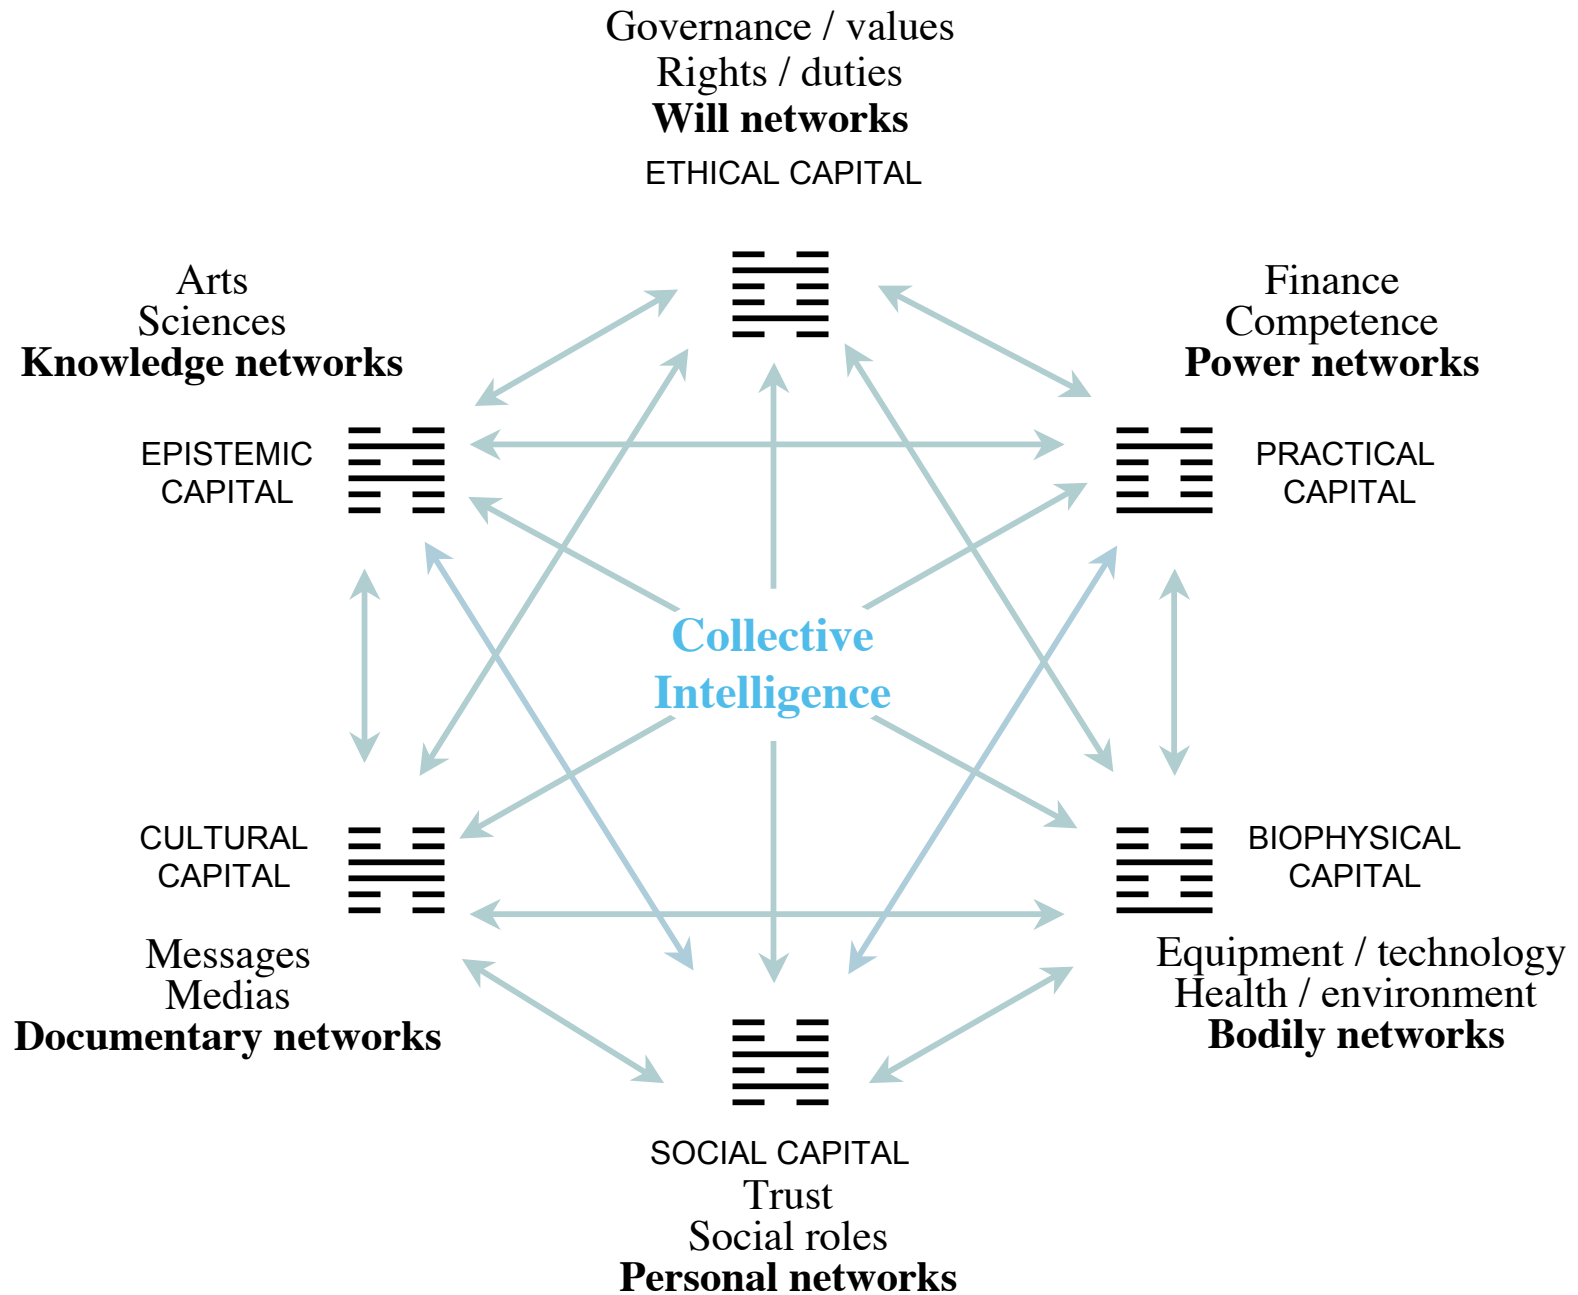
Governance / values
Rights / duties
**Will networks**
ETHICAL CAPITAL

Arts
Sciences
**Knowledge networks**

EPISTEMIC CAPITAL

Finance
Competence
**Power networks**

PRACTICAL CAPITAL

Collective Intelligence

CULTURAL CAPITAL

Messages
Medias
**Documentary networks**

BIOPHYSICAL CAPITAL

Equipment / technology
Health / environment
**Bodily networks**

SOCIAL CAPITAL
Trust
Social roles
**Personal networks**